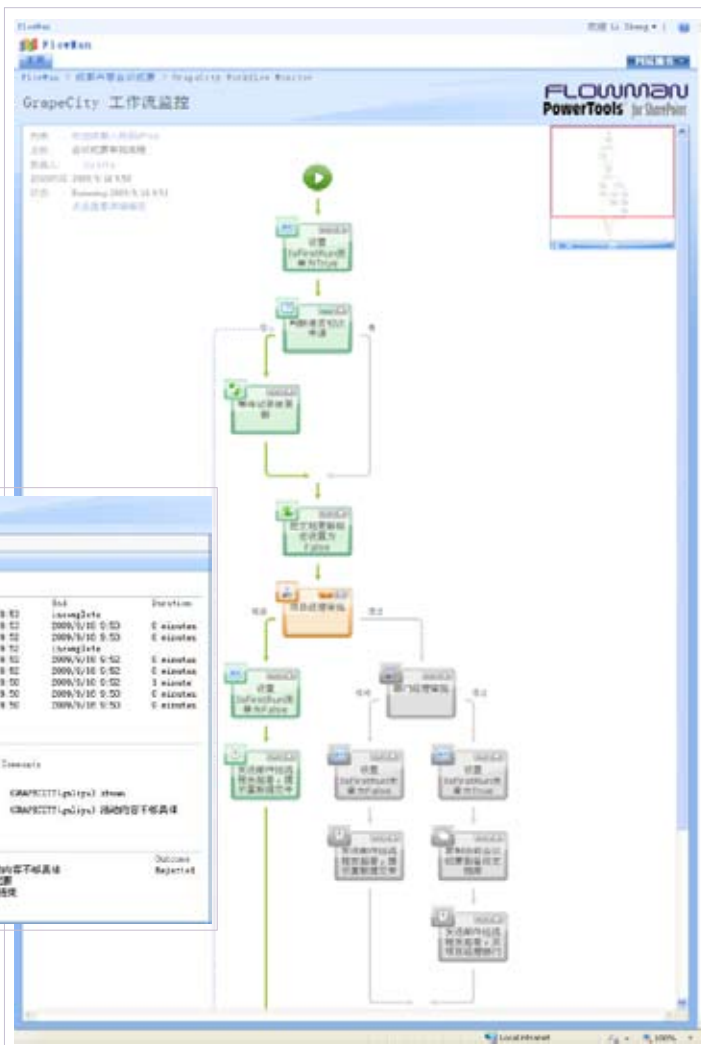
FlowMan

FlowMan

FlowMan > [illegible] > GrapeCity Workflow Monitor

GrapeCity 工作流监控

FLOWMAN PowerTools for SharePoint

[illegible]
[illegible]
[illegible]
2009/9/16 9:50
Running 2009/9/16 9:51
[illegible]

设置 IsFirstRun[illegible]为True

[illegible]

设置 IsFirstRun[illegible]为False

设置 IsFirstRun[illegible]为False

设置 IsFirstRun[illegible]为True

| | End | Duration |
|---|---|---|
| 9:52 | incomplete | |
| 9:52 | 2009/9/16 9:53 | 0 minutes |
| 9:52 | 2009/9/16 9:53 | 0 minutes |
| 9:52 | incomplete | |
| 9:52 | 2009/9/16 9:52 | 0 minutes |
| 9:52 | 2009/9/16 9:52 | 0 minutes |
| 9:50 | 2009/9/16 9:52 | 0 minutes |
| 9:50 | 2009/9/16 9:53 | 1 minute |
| 9:50 | 2009/9/16 9:53 | 0 minutes |

Comments

GRAPECITY\gulipul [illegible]
GRAPECITY\gulipul 活动内容不够具体

Outcome
Rejected

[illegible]内容不够具体

Local intranet
100%